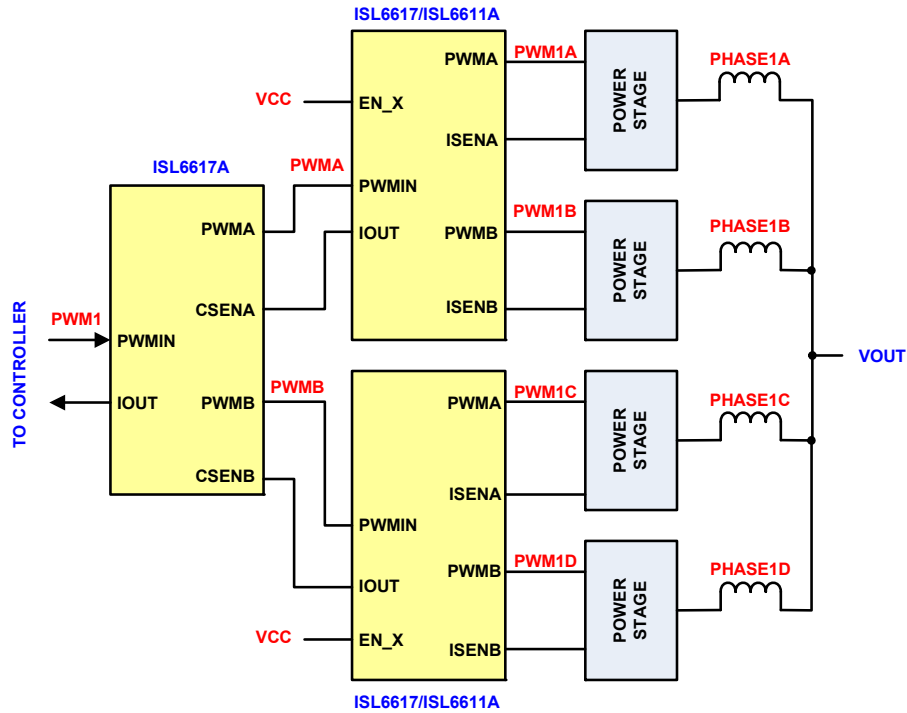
ISL6617/ISL6611A

PWMA
PWM1A
POWER STAGE
PHASE1A

VCC
EN_X

ISENA

ISL6617A
PWMA
PWMIN

PWMA
IOUT
PWMB
PWM1B
POWER STAGE
PHASE1B

CSENA
ISENB

TO CONTROLLER
PWM1
PWMIN

VOUT

IOUT
PWMB
PWMB
PWMA
PWM1C
POWER STAGE
PHASE1C

CSENB
ISENA

PWMIN

PWMB
PWM1D
POWER STAGE
PHASE1D

IOUT

VCC
EN_X
ISENB

ISL6617/ISL6611A